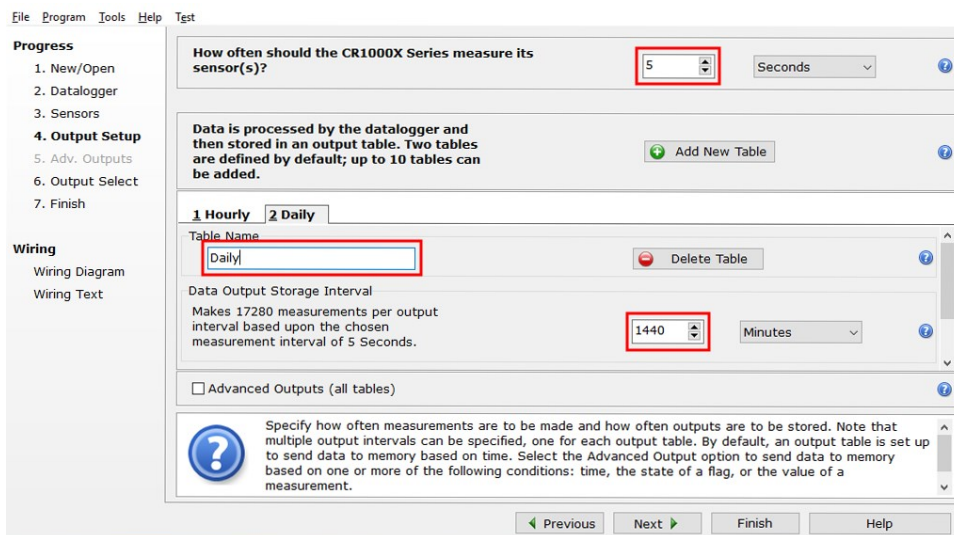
File Program Tools Help Test

Progress
1. New/Open
2. Datalogger
3. Sensors
4. Output Setup
5. Adv. Outputs
6. Output Select
7. Finish

Wiring
Wiring Diagram
Wiring Text

How often should the CR1000X Series measure its sensor(s)?

5

Seconds

Data is processed by the datalogger and then stored in an output table. Two tables are defined by default; up to 10 tables can be added.

Add New Table

1 Hourly 2 Daily

Table Name

Daily

Delete Table

Data Output Storage Interval

Makes 17280 measurements per output interval based upon the chosen measurement interval of 5 Seconds.

1440

Minutes

Advanced Outputs (all tables)

Specify how often measurements are to be made and how often outputs are to be stored. Note that multiple output intervals can be specified, one for each output table. By default, an output table is set up to send data to memory based on time. Select the Advanced Output option to send data to memory based on one or more of the following conditions: time, the state of a flag, or the value of a measurement.

Previous Next Finish Help